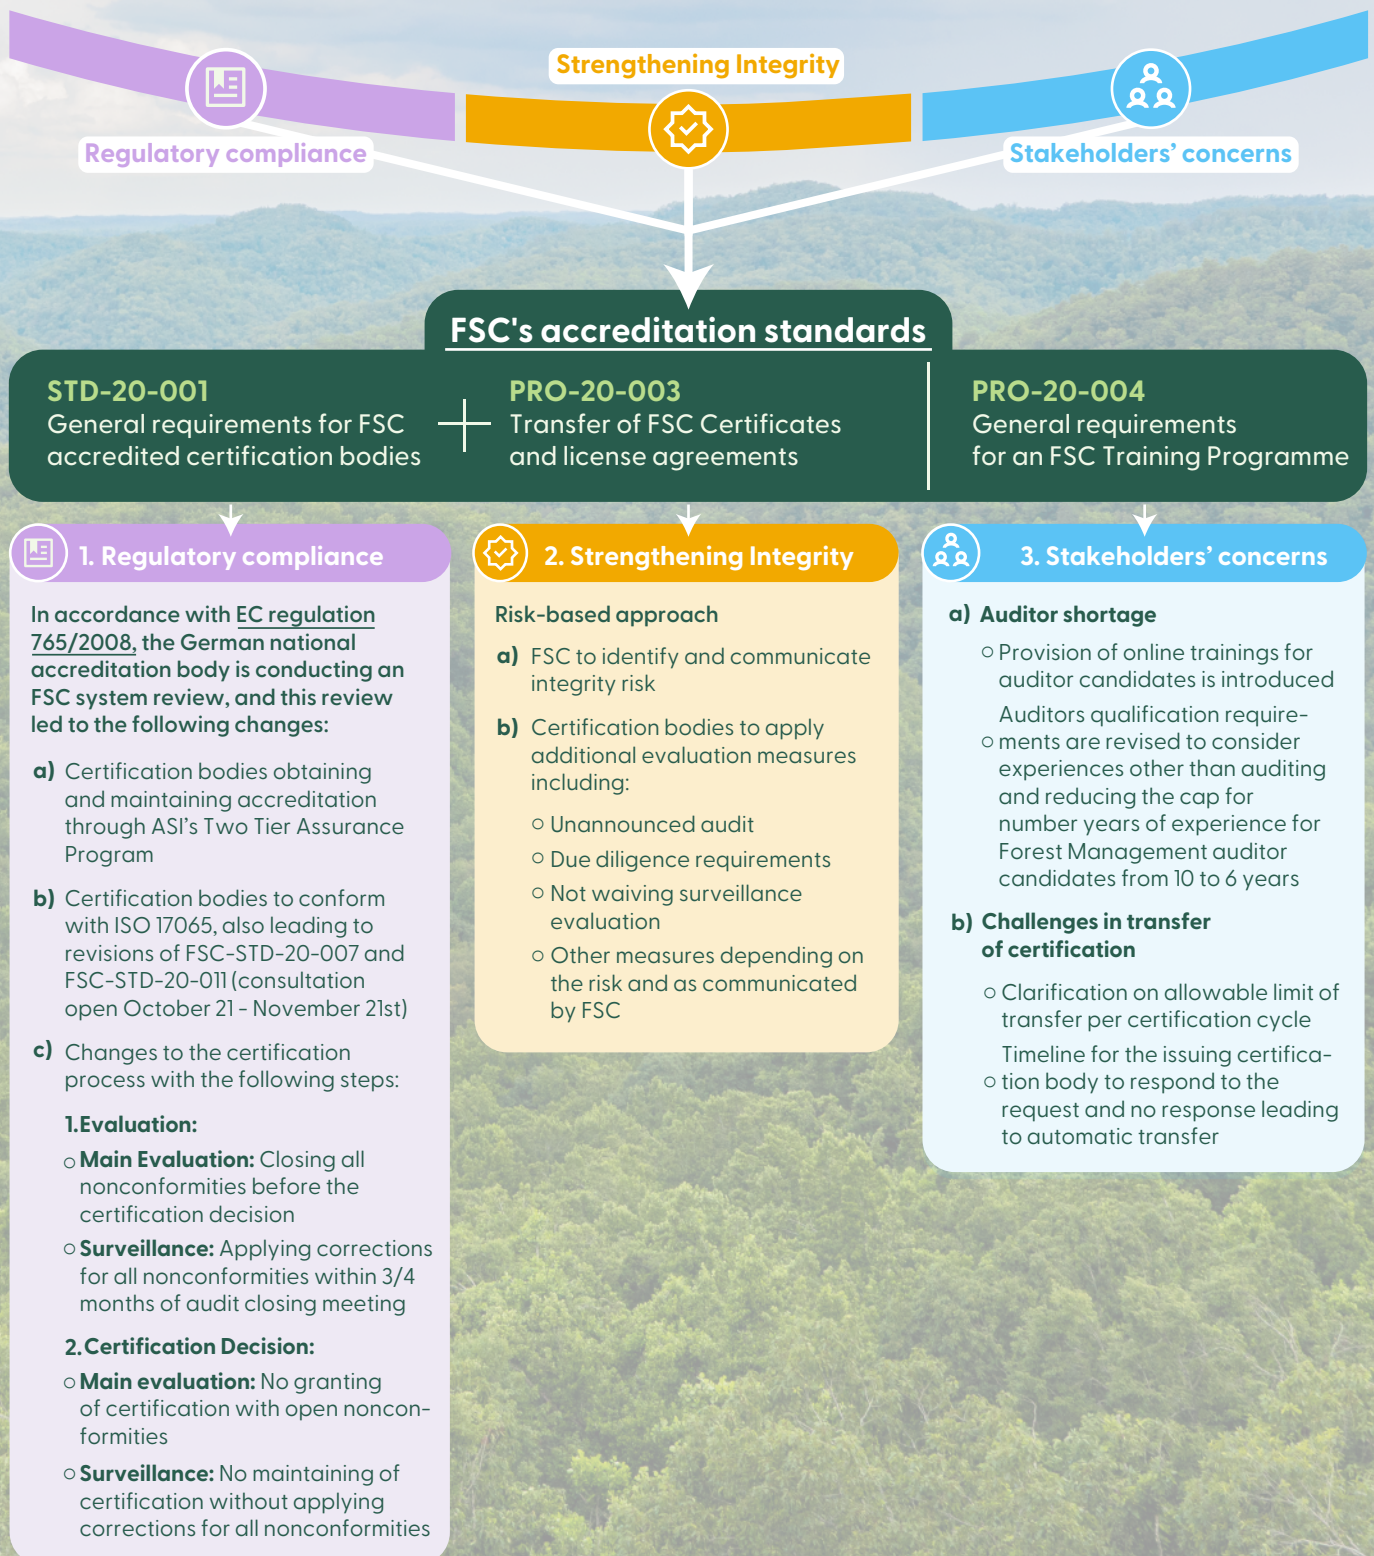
Strengthening Integrity

Regulatory compliance

Stakeholders' concerns

FSC's accreditation standards

STD-20-001
General requirements for FSC accredited certification bodies

PRO-20-003
Transfer of FSC Certificates and license agreements

PRO-20-004
General requirements for an FSC Training Programme

1. Regulatory compliance

In accordance with EC regulation 765/2008, the German national accreditation body is conducting an FSC system review, and this review led to the following changes:

a) Certification bodies obtaining and maintaining accreditation through ASI's Two Tier Assurance Program

b) Certification bodies to conform with ISO 17065, also leading to revisions of FSC-STD-20-007 and FSC-STD-20-011 (consultation open October 21 - November 21st)

c) Changes to the certification process with the following steps:

1.Evaluation:

○ Main Evaluation: Closing all nonconformities before the certification decision

○ Surveillance: Applying corrections for all nonconformities within 3/4 months of audit closing meeting

2.Certification Decision:

○ Main evaluation: No granting of certification with open nonconformities

○ Surveillance: No maintaining of certification without applying corrections for all nonconformities

2. Strengthening Integrity

Risk-based approach

a) FSC to identify and communicate integrity risk

b) Certification bodies to apply additional evaluation measures including:

○ Unannounced audit

○ Due diligence requirements

○ Not waiving surveillance evaluation

○ Other measures depending on the risk and as communicated by FSC

3. Stakeholders' concerns

a) Auditor shortage

○ Provision of online trainings for auditor candidates is introduced

○ Auditors qualification requirements are revised to consider experiences other than auditing and reducing the cap for number years of experience for Forest Management auditor candidates from 10 to 6 years

b) Challenges in transfer of certification

○ Clarification on allowable limit of transfer per certification cycle

○ Timeline for the issuing certification body to respond to the request and no response leading to automatic transfer